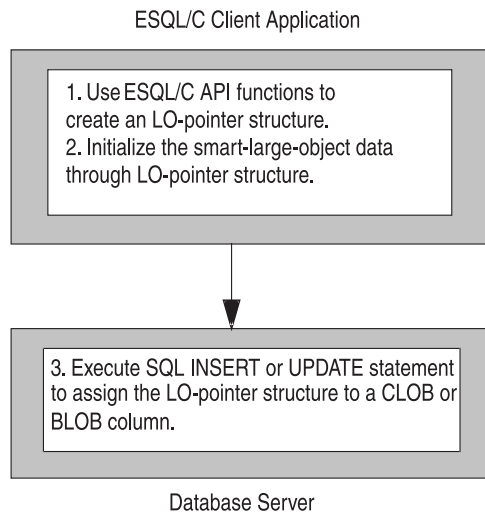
ESQL/C Client Application

1. Use ESQL/C API functions to create an LO-pointer structure.
2. Initialize the smart-large-object data through LO-pointer structure.

3. Execute SQL INSERT or UPDATE statement to assign the LO-pointer structure to a CLOB or BLOB column.

Database Server